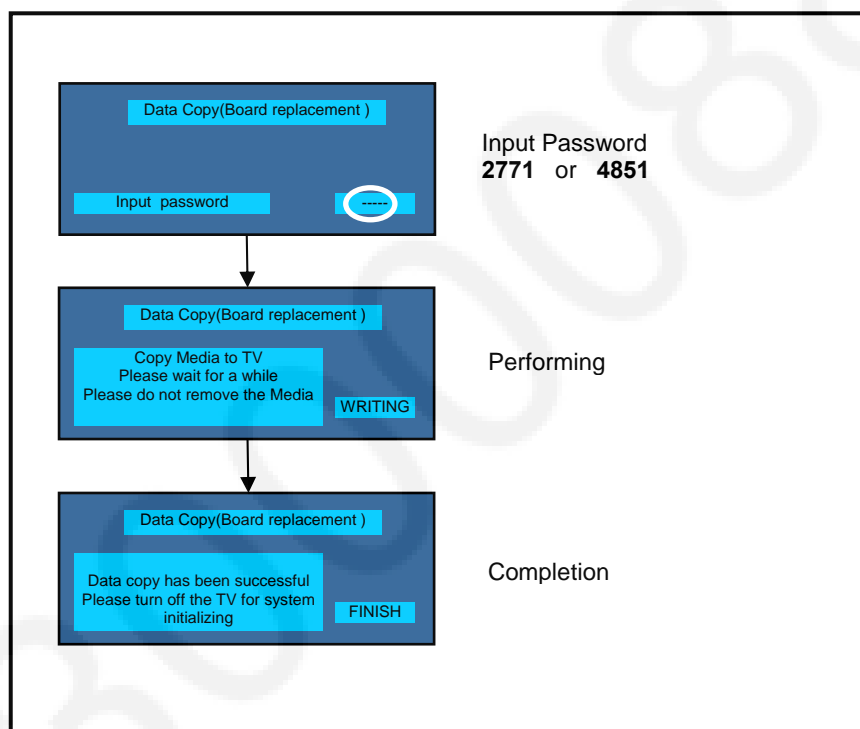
Data Copy(Board replacement )

Input password

-----

Input Password
**2771** or **4851**

Data Copy(Board replacement )

Copy Media to TV
Please wait for a while
Please do not remove the Media

WRITING

Performing

Data Copy(Board replacement )

Data copy has been successful
Please turn off the TV for system initializing

FINISH

Completion